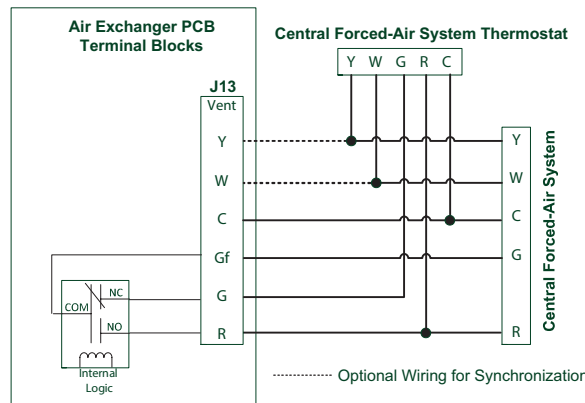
Air Exchanger PCB Terminal Blocks

Central Forced-Air System Thermostat

Y W G R C

J13
Vent
Y
W
C
Gf
G
R

NC
COM
NO
Internal Logic

Y
W
C
G
R

Central Forced-Air System

Optional Wiring for Synchronization